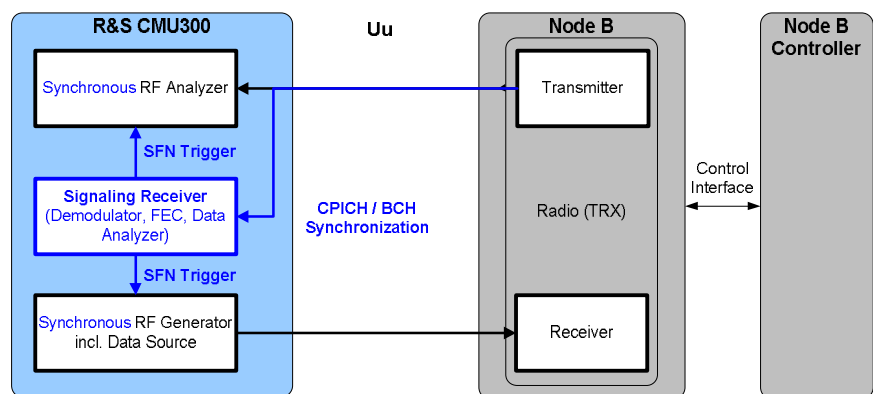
R&S CMU300

Synchronous RF Analyzer

SFN Trigger

Signaling Receiver (Demodulator, FEC, Data Analyzer)

SFN Trigger

Synchronous RF Generator incl. Data Source

Uu

CPICH / BCH Synchronization

Node B

Transmitter

Radio (TRX)

Receiver

Control Interface

Node B Controller